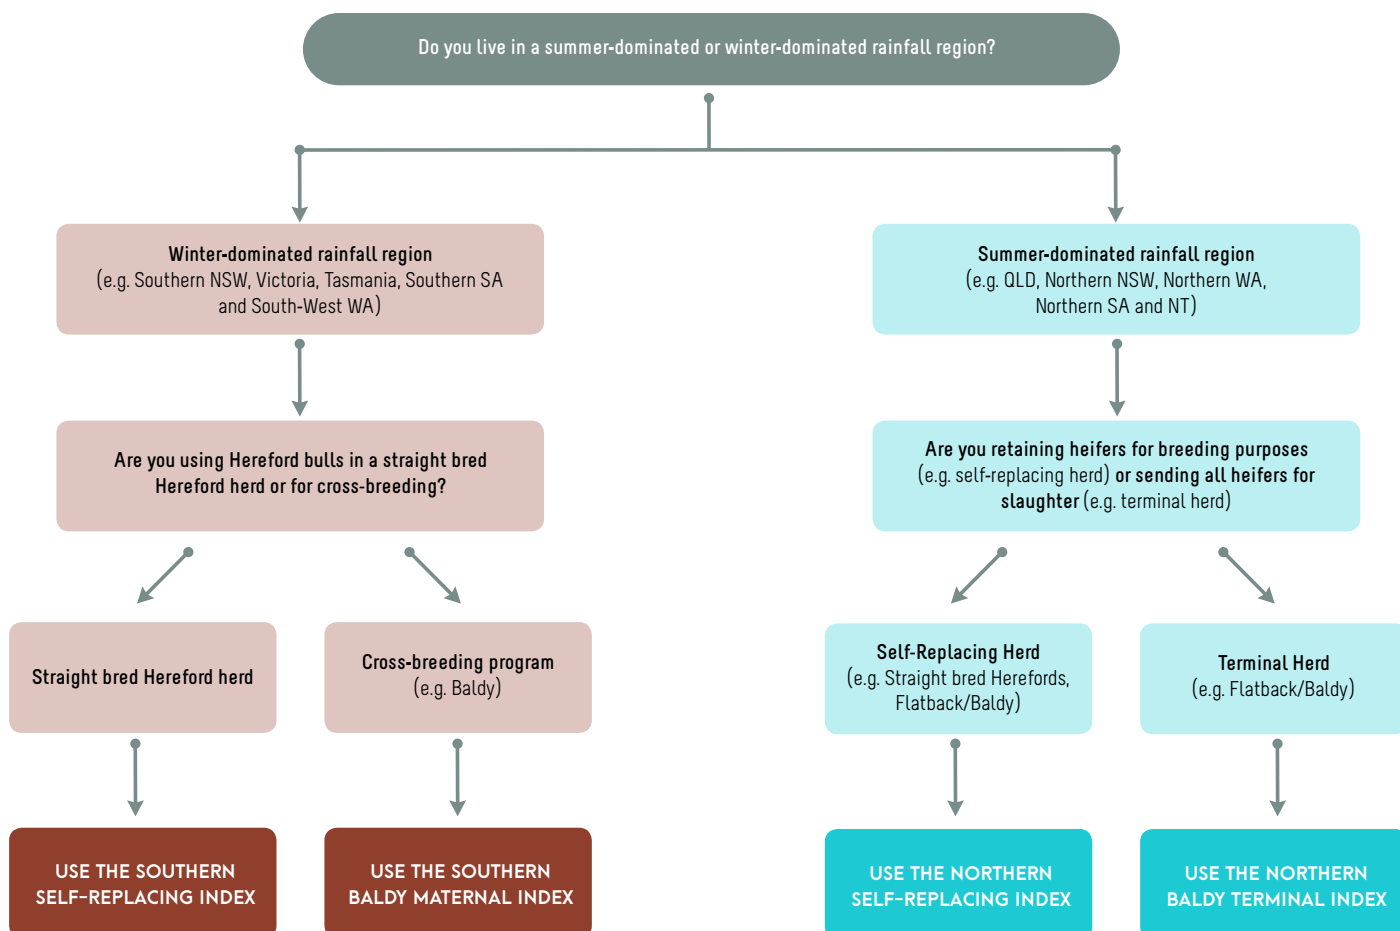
Do you live in a summer-dominated or winter-dominated rainfall region?

Winter-dominated rainfall region
(e.g. Southern NSW, Victoria, Tasmania, Southern SA and South-West WA)

Are you using Hereford bulls in a straight bred Hereford herd or for cross-breeding?

Straight bred Hereford herd

USE THE SOUTHERN SELF-REPLACING INDEX

Cross-breeding program
(e.g. Baldy)

USE THE SOUTHERN BALDY MATERNAL INDEX

Summer-dominated rainfall region
(e.g. QLD, Northern NSW, Northern WA, Northern SA and NT)

Are you retaining heifers for breeding purposes (e.g. self-replacing herd) or sending all heifers for slaughter (e.g. terminal herd)

Self-Replacing Herd
(e.g. Straight bred Herefords, Flatback/Baldy)

USE THE NORTHERN SELF-REPLACING INDEX

Terminal Herd
(e.g. Flatback/Baldy)

USE THE NORTHERN BALDY TERMINAL INDEX